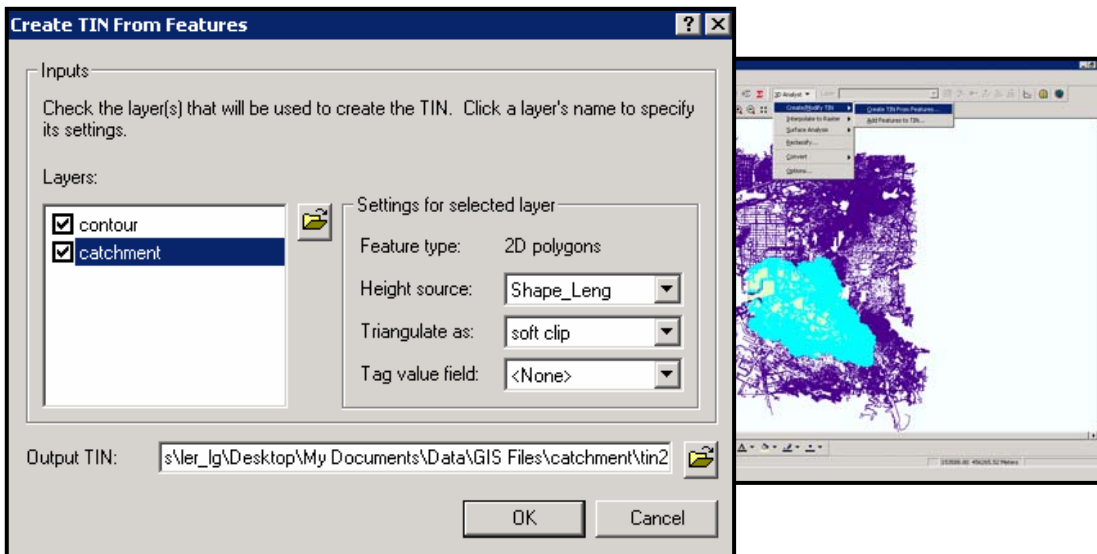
Create TIN From Features

Inputs

Check the layer(s) that will be used to create the TIN. Click a layer's name to specify its settings.

Layers:

contour
catchment

Settings for selected layer

Feature type: 2D polygons

Height source: Shape_Leng

Triangulate as: soft clip

Tag value field: <None>

Output TIN: s\ler_lg\Desktop\My Documents\Data\GIS Files\catchment\tin2

OK Cancel

3D Analyst
Create/Modify TIN
Interpolate to Raster
Surface Analysis
Reclassify...
Convert
Options...
Create TIN From Features...
Add Features to TIN...

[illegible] Meters